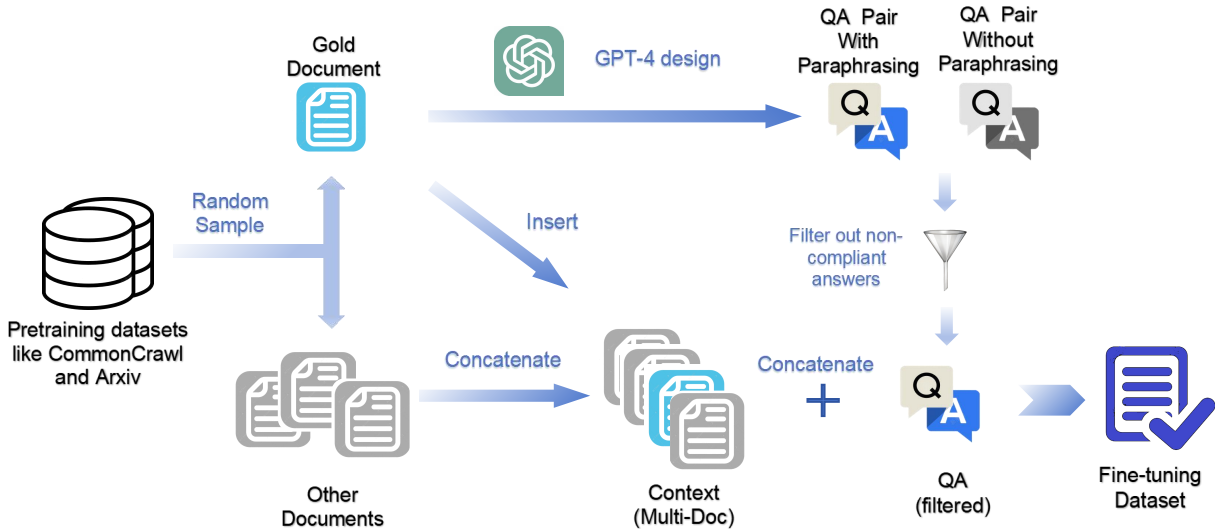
Gold Document

GPT-4 design

QA Pair With Paraphrasing

QA Pair Without Paraphrasing

Q A

Q A

Random Sample

Insert

Filter out non-compliant answers

Pretraining datasets like CommonCrawl and Arxiv

Concatenate

Concatenate

+

Q A

Other Documents

Context (Multi-Doc)

QA (filtered)

Fine-tuning Dataset